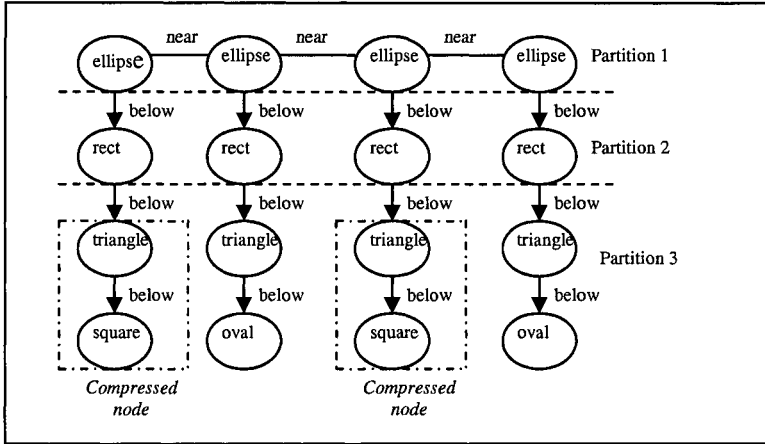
ellipse near ellipse near ellipse near ellipse Partition 1

below below below below

rect rect rect rect Partition 2

below below below below

triangle triangle triangle triangle Partition 3

below below below below

square oval square oval

Compressed node

Compressed node